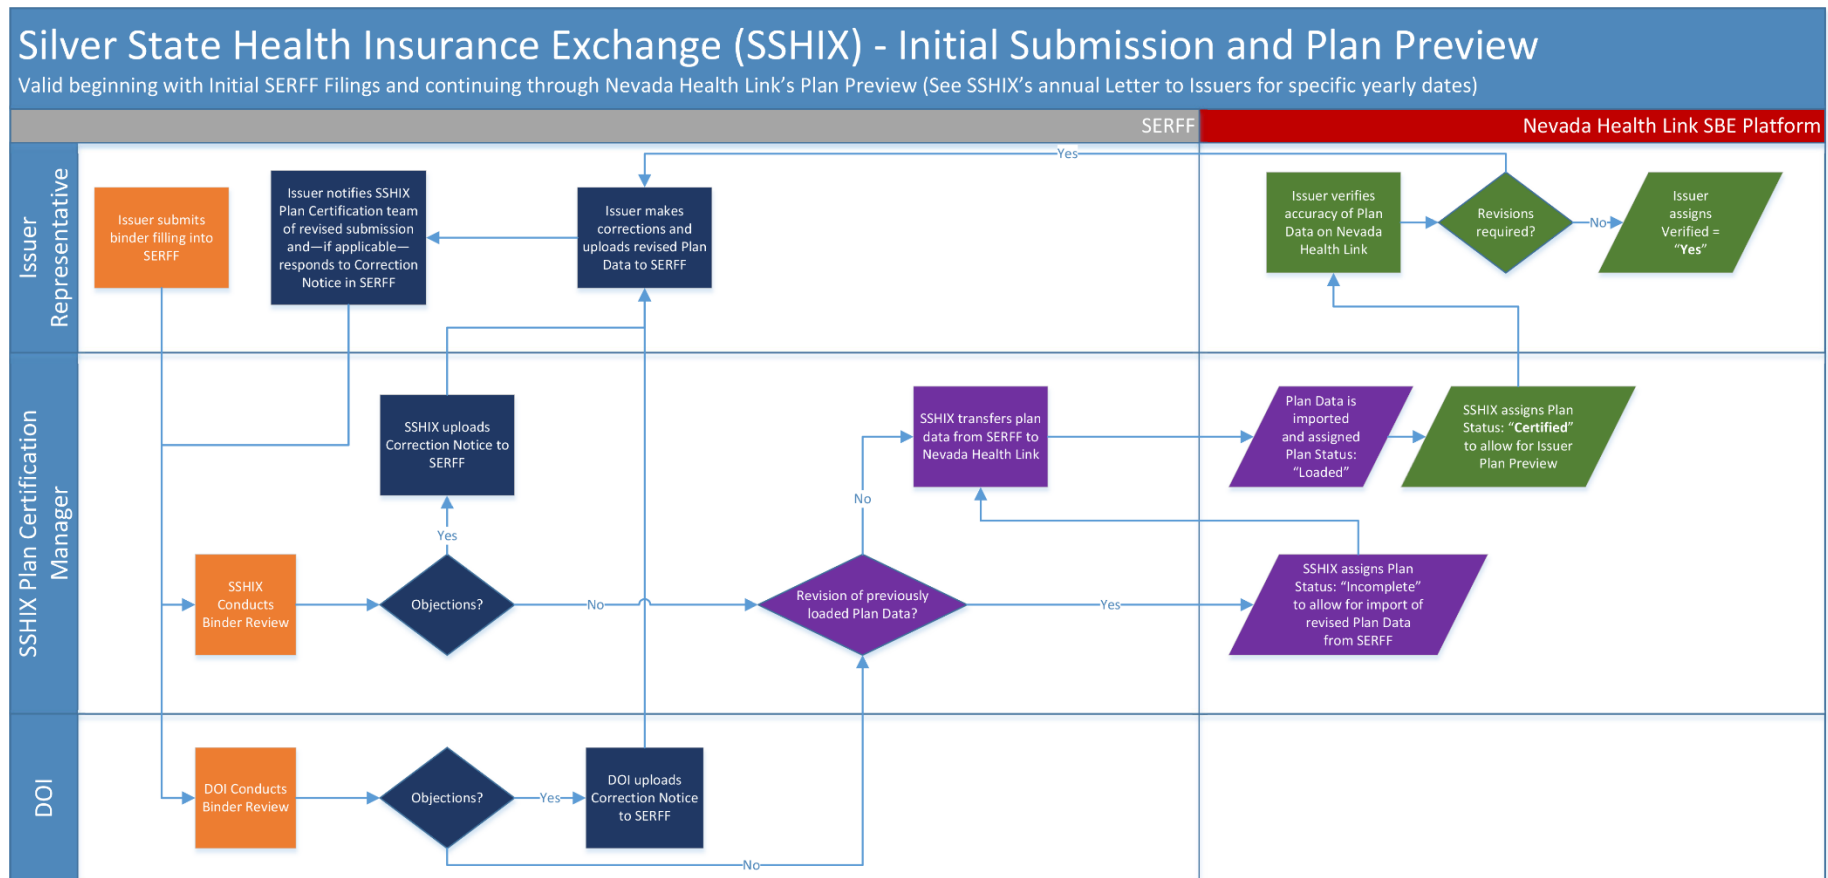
Silver State Health Insurance Exchange (SSHIX) - Initial Submission and Plan Preview

Valid beginning with Initial SERFF Filings and continuing through Nevada Health Link's Plan Preview (See SSHIX's annual Letter to Issuers for specific yearly dates)

SERFF

Nevada Health Link SBE Platform

Issuer Representative

Issuer submits binder filling into SERFF

Issuer notifies SSHIX Plan Certification team of revised submission and—if applicable—responds to Correction Notice in SERFF

Issuer makes corrections and uploads revised Plan Data to SERFF

Yes

Issuer verifies accuracy of Plan Data on Nevada Health Link

Revisions required?

No

Issuer assigns Verified = "Yes"

SSHIX Plan Certification Manager

SSHIX uploads Correction Notice to SERFF

SSHIX transfers plan data from SERFF to Nevada Health Link

Plan Data is imported and assigned Plan Status: "Loaded"

SSHIX assigns Plan Status: "Certified" to allow for Issuer Plan Preview

No

Yes

SSHIX Conducts Binder Review

Objections?

No

Revision of previously loaded Plan Data?

Yes

SSHIX assigns Plan Status: "Incomplete" to allow for import of revised Plan Data from SERFF

DOI

DOI Conducts Binder Review

Objections?

Yes

DOI uploads Correction Notice to SERFF

No